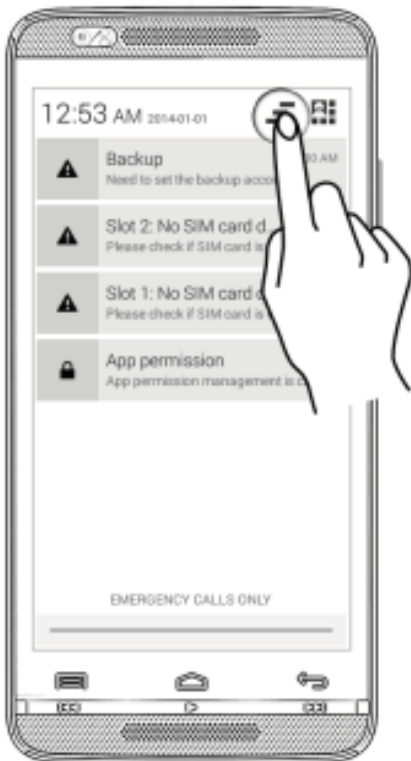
12:53 AM 2014-01-01

Backup
Need to set the backup acco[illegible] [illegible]3 AM

Slot 2: No SIM card d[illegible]
Please check if SIM card is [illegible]

Slot 1: No SIM card d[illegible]
Please check if SIM card is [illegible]

App permission
App permission management is d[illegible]

EMERGENCY CALLS ONLY